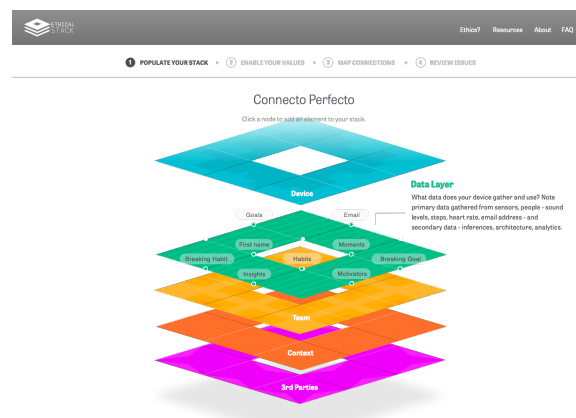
ETHICAL STACK

Ethics? Resources About FAQ

1 POPULATE YOUR STACK 2 ENABLE YOUR VALUES 3 MAP CONNECTIONS 4 REVIEW ISSUES

Connecto Perfecto

Click a node to add an element to your stack.

Device

Data Layer

What data does your device gather and use? Note primary data gathered from sensors, people - sound levels, steps, heart rate, email address - and secondary data - inferences, architecture, analytics.

Goals

Email

First name

Moments

Breaking Habit

Habits

Breaking Goal

Insights

Motivators

Team

Context

3rd Parties